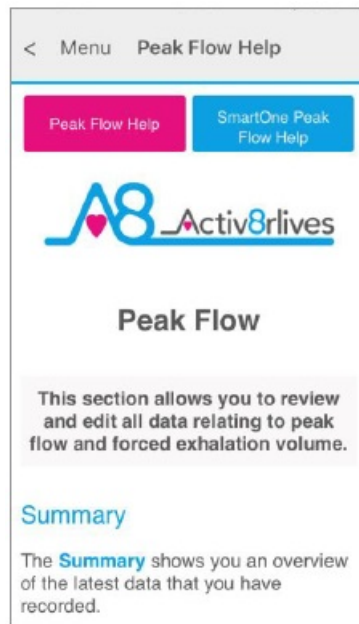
< Menu Peak Flow Help

Peak Flow Help

SmartOne Peak Flow Help

A8 Activ8rlives

Peak Flow

This section allows you to review and edit all data relating to peak flow and forced exhalation volume.

Summary

The Summary shows you an overview of the latest data that you have recorded.